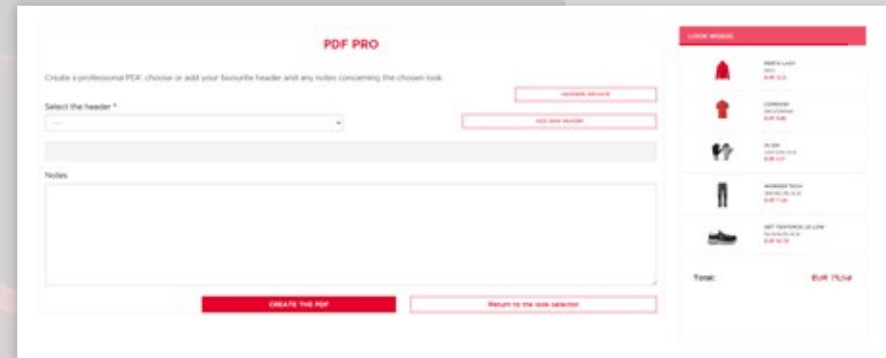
PDF PRO

Create a professional PDF: choose or add your favourite header and any notes concerning the chosen look.

HEADERS ARCHIVE

Select the header *

----

ADD NEW HEADER

Notes

CREATE THE PDF

Return to the look selector

LOOK WINDS

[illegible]
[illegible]
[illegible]

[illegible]
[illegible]
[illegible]

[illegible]
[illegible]
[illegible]

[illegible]
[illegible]
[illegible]

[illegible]
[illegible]
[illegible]

Total:

EUR 75,54